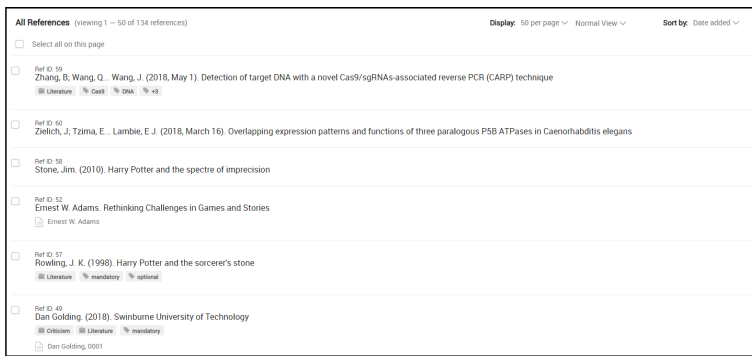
All References (viewing 1 — 50 of 134 references)

Display: 50 per page ∨ Normal View ∨

Sort by: Date added ∨

Select all on this page

Ref ID: 59
Zhang, B, Wang, Q... Wang, J. (2018, May 1). Detection of target DNA with a novel Cas9/sgRNAs-associated reverse PCR (CARP) technique
Literature Cas9 DNA +3

Ref ID: 60
Zielich, J, Tzima, E... Lambie, E. J. (2018, March 16). Overlapping expression patterns and functions of three paralogous P5B ATPases in Caenorhabditis elegans

Ref ID: 58
Stone, Jim. (2010). Harry Potter and the spectre of imprecision

Ref ID: 52
Ernest W. Adams. Rethinking Challenges in Games and Stories
Ernest W. Adams

Ref ID: 57
Rowling, J. K. (1998). Harry Potter and the sorcerer's stone
Literature mandatory optional

Ref ID: 49
Dan Golding. (2018). Swinburne University of Technology
Criticism Literature mandatory
Dan Golding, 0001